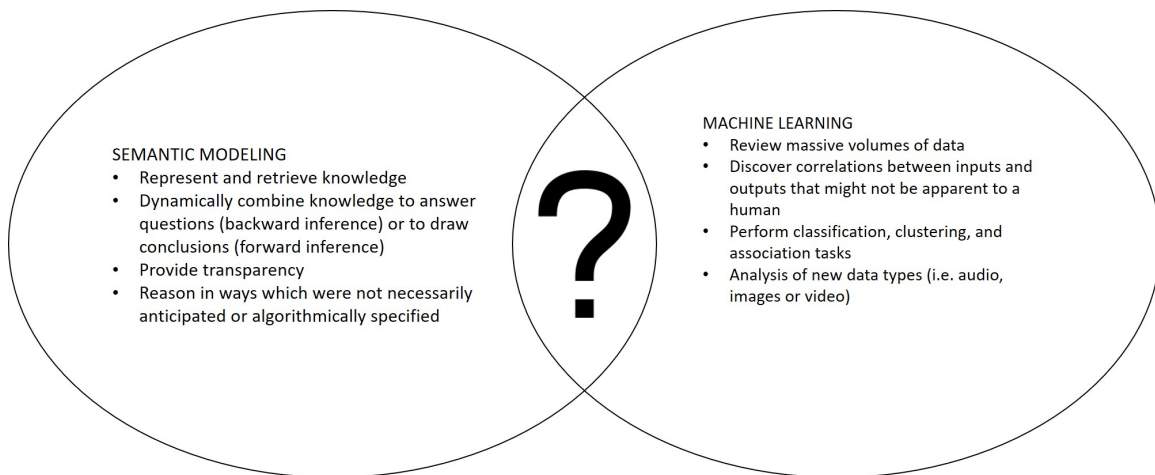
SEMANTIC MODELING
• Represent and retrieve knowledge
• Dynamically combine knowledge to answer questions (backward inference) or to draw conclusions (forward inference)
• Provide transparency
• Reason in ways which were not necessarily anticipated or algorithmically specified

?

MACHINE LEARNING
• Review massive volumes of data
• Discover correlations between inputs and outputs that might not be apparent to a human
• Perform classification, clustering, and association tasks
• Analysis of new data types (i.e. audio, images or video)